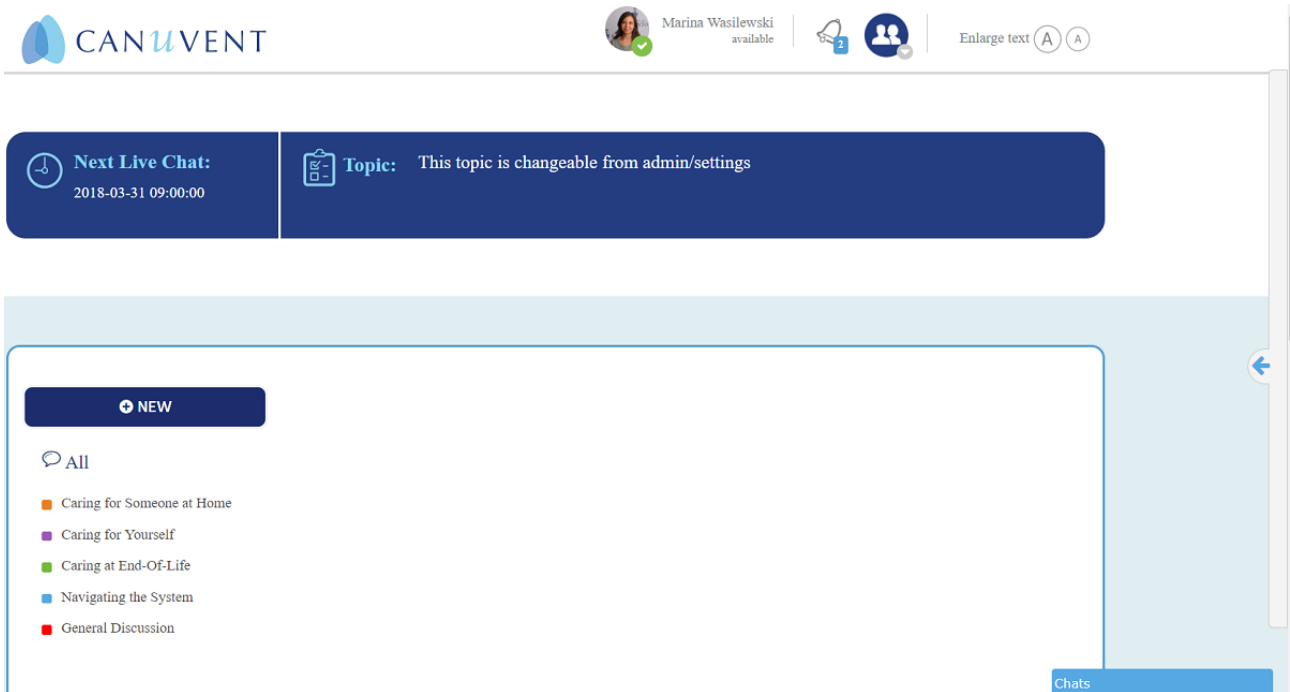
CANUVENT

Marina Wasilewski
available

2

Enlarge text A A

Next Live Chat:
2018-03-31 09:00:00

Topic: This topic is changeable from admin/settings

NEW

All

Caring for Someone at Home

Caring for Yourself

Caring at End-Of-Life

Navigating the System

General Discussion

Chats